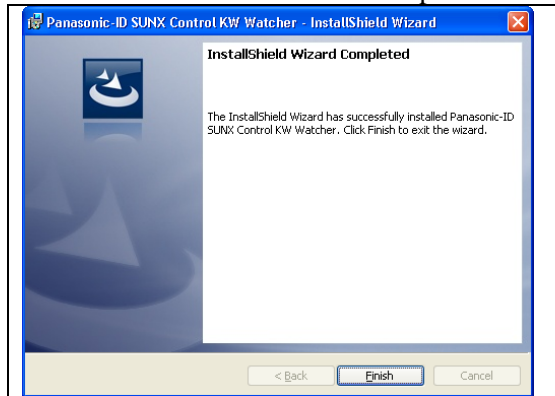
Panasonic-ID SUNX Control KW Watcher - InstallShield Wizard

InstallShield Wizard Completed

The InstallShield Wizard has successfully installed Panasonic-ID SUNX Control KW Watcher. Click Finish to exit the wizard.

< Back
Finish
Cancel